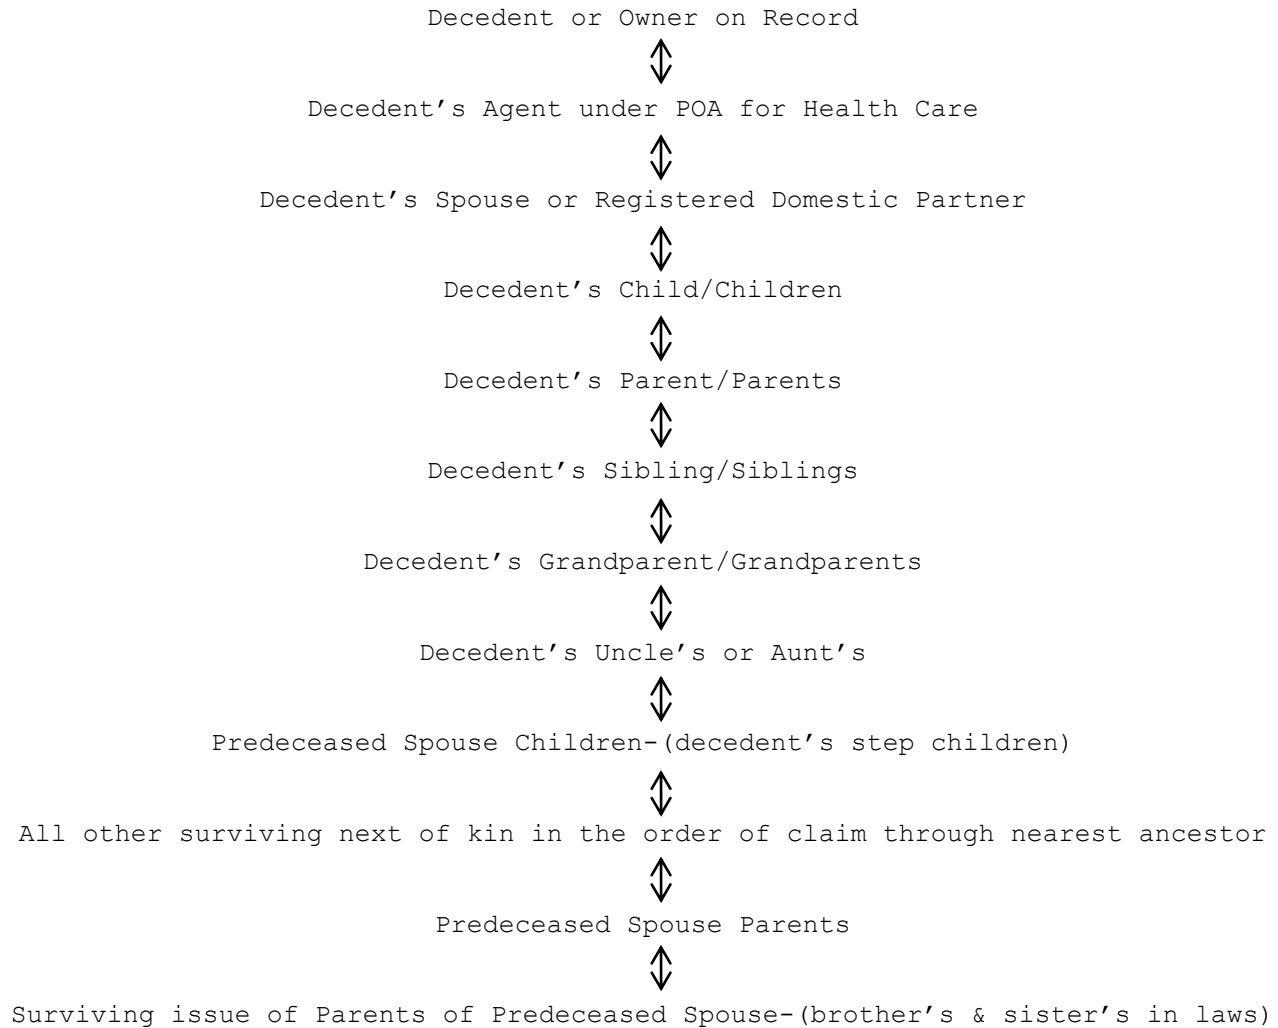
Decedent or Owner on Record

Decedent’s Agent under POA for Health Care

Decedent’s Spouse or Registered Domestic Partner

Decedent’s Child/Children

Decedent’s Parent/Parents

Decedent’s Sibling/Siblings

Decedent’s Grandparent/Grandparents

Decedent’s Uncle’s or Aunt’s

Predeceased Spouse Children-(decedent’s step children)

All other surviving next of kin in the order of claim through nearest ancestor

Predeceased Spouse Parents

Surviving issue of Parents of Predeceased Spouse-(brother’s & sister’s in laws)